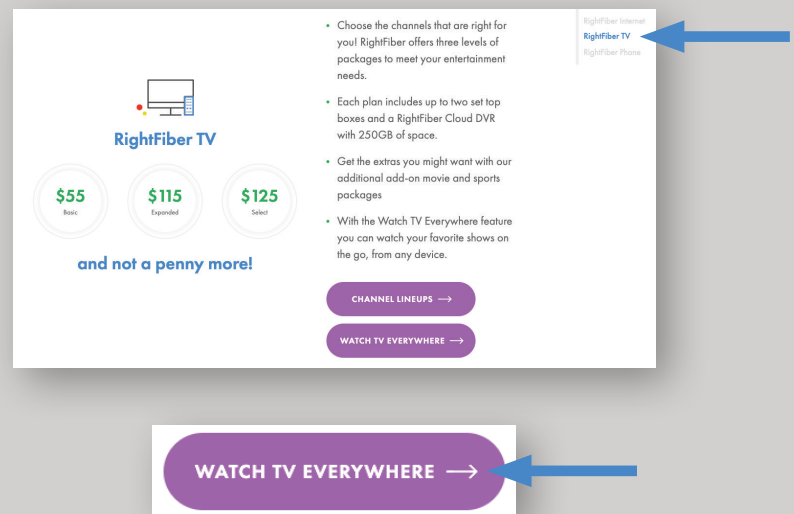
RightFiber TV

$55
Basic

$115
Expanded

$125
Select

and not a penny more!

• Choose the channels that are right for you! RightFiber offers three levels of packages to meet your entertainment needs.

• Each plan includes up to two set top boxes and a RightFiber Cloud DVR with 250GB of space.

• Get the extras you might want with our additional add-on movie and sports packages

• With the Watch TV Everywhere feature you can watch your favorite shows on the go, from any device.

CHANNEL LINEUPS →

WATCH TV EVERYWHERE →

RightFiber Internet
RightFiber TV
RightFiber Phone

WATCH TV EVERYWHERE →